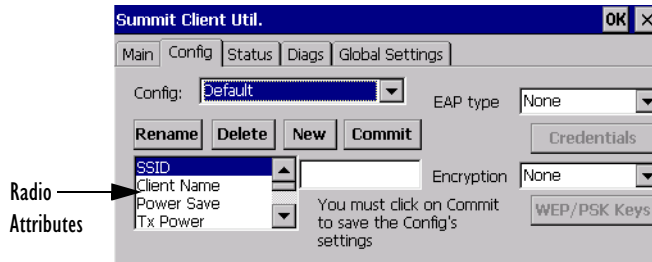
Summit Client Util.

OK ×

Main | Config | Status | Diags | Global Settings

Config: Default

EAP type None

Rename Delete New Commit

Credentials

SSID
Client Name
Power Save
Tx Power

Encryption None

You must click on Commit to save the Config's settings

WEP/PSK Keys

Radio Attributes